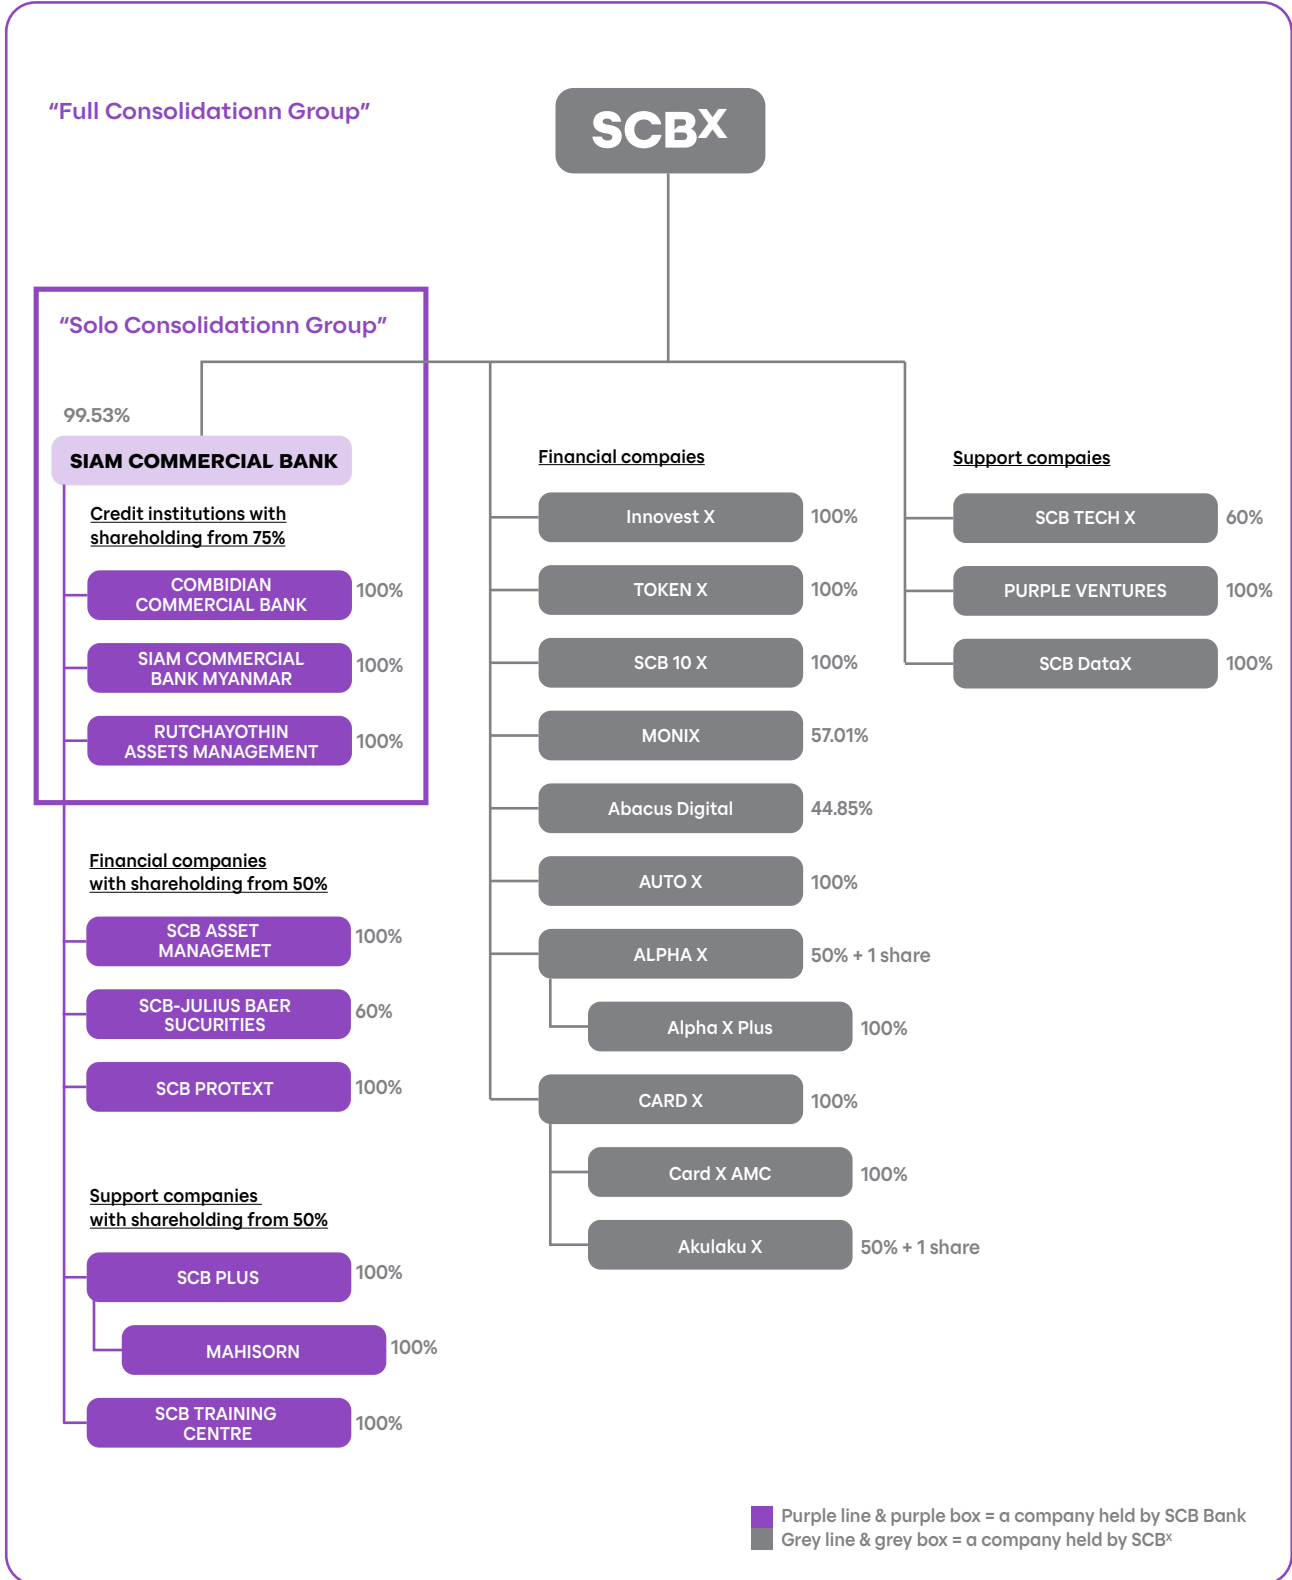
“Full Consolidationn Group”

SCB$^X$

“Solo Consolidationn Group”

99.53%

SIAM COMMERCIAL BANK

Credit institutions with shareholding from 75%

COMBIDIAN COMMERCIAL BANK 100%

SIAM COMMERCIAL BANK MYANMAR 100%

RUTCHAYOTHIN ASSETS MANAGEMENT 100%

Financial companies with shareholding from 50%

SCB ASSET MANAGEMET 100%

SCB-JULIUS BAER SUCURITIES 60%

SCB PROTEXT 100%

Support companies with shareholding from 50%

SCB PLUS 100%

MAHISORN 100%

SCB TRAINING CENTRE 100%

Financial compaies

Innovest X 100%

TOKEN X 100%

SCB 10 X 100%

MONIX 57.01%

Abacus Digital 44.85%

AUTO X 100%

ALPHA X 50% + 1 share

Alpha X Plus 100%

CARD X 100%

Card X AMC 100%

Akulaku X 50% + 1 share

Support compaies

SCB TECH X 60%

PURPLE VENTURES 100%

SCB DataX 100%

Purple line & purple box = a company held by SCB Bank
Grey line & grey box = a company held by SCB$^X$